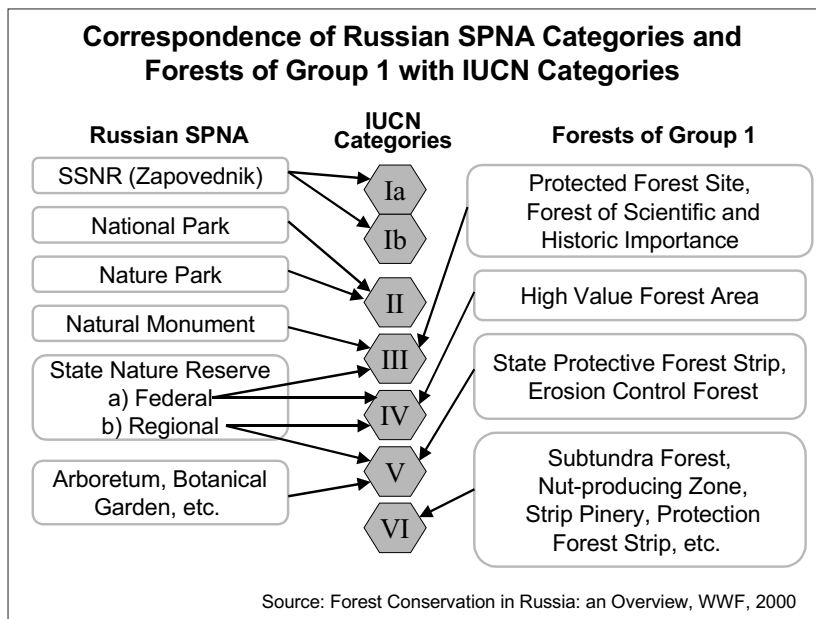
Correspondence of Russian SPNA Categories and Forests of Group 1 with IUCN Categories

Russian SPNA

SSNR (Zapovednik)

National Park

Nature Park

Natural Monument

State Nature Reserve
a) Federal
b) Regional

Arboretum, Botanical Garden, etc.

IUCN Categories

Ia

Ib

II

III

IV

V

VI

Forests of Group 1

Protected Forest Site, Forest of Scientific and Historic Importance

High Value Forest Area

State Protective Forest Strip, Erosion Control Forest

Subtundra Forest, Nut-producing Zone, Strip Pinery, Protection Forest Strip, etc.

Source: Forest Conservation in Russia: an Overview, WWF, 2000